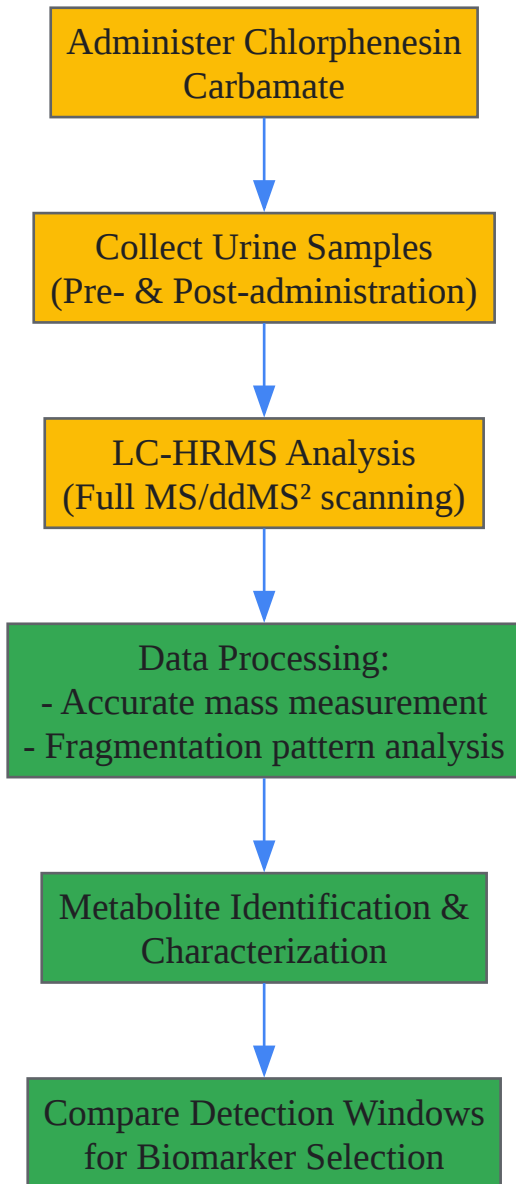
Administer Chlorphenesin Carbamate

Collect Urine Samples (Pre- & Post-administration)

LC-HRMS Analysis (Full MS/ddMS² scanning)

Data Processing:
- Accurate mass measurement
- Fragmentation pattern analysis

Metabolite Identification & Characterization

Compare Detection Windows for Biomarker Selection